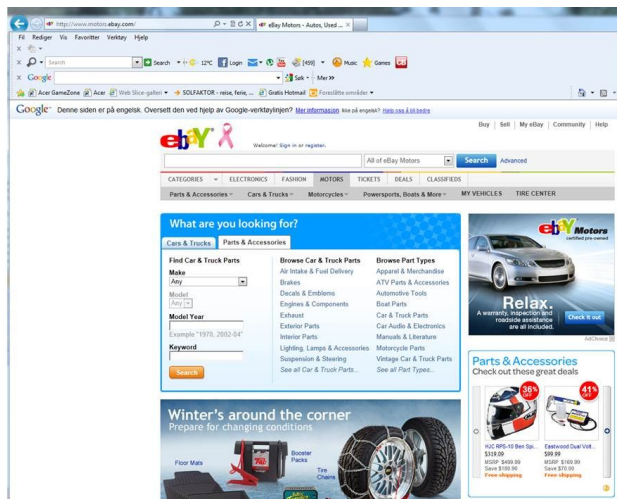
http://www.motors.ebay.com/
eBay Motors - Autos, Used ... ×
Fil Rediger Vis Favoritter Verktøy Hjelp
Search
Search
12°C
Login
[459]
Music
Games
Google
Søk
Mer »
Acer GameZone
Acer
Web Slice-galleri
SOLFAKTOR - reise, ferie, ...
Gratis Hotmail
Foreslåtte områder
Google Denne siden er på engelsk. Oversett den ved hjelp av Google-verktøylinjen? Mer informasjon Ikke på engelsk? Hjelp oss å bli bedre
Buy | Sell | My eBay | Community | Help
Welcome! Sign in or register.
All of eBay Motors
Search
Advanced
CATEGORIES
ELECTRONICS
FASHION
MOTORS
TICKETS
DEALS
CLASSIFIEDS
Parts & Accessories
Cars & Trucks
Motorcycles
Powersports, Boats & More
MY VEHICLES
TIRE CENTER
What are you looking for?
Cars & Trucks
Parts & Accessories
Find Car & Truck Parts
Make
Any
Model
Any
Model Year
Example "1970, 2002-04"
Keyword
Search
Browse Car & Truck Parts
Air Intake & Fuel Delivery
Brakes
Decals & Emblems
Engines & Components
Exhaust
Exterior Parts
Interior Parts
Lighting, Lamps & Accessories
Suspension & Steering
See all Car & Truck Parts...
Browse Part Types
Apparel & Merchandise
ATV Parts & Accessories
Automotive Tools
Boat Parts
Car & Truck Parts
Car Audio & Electronics
Manuals & Literature
Motorcycle Parts
Vintage Car & Truck Parts
See all Part Types...
ebay Motors
certified pre-owned
Relax.
A warranty, inspection and roadside assistance are all included.
Check it out
AdChoices
Parts & Accessories
Check out these great deals
36% OFF
41% OFF
HJC RPS-10 Ben Spi...
$319.09
MSRP: $499.00
Save $180.00
Free shipping
Eastwood Dual Volt...
$99.99
MSRP: $169.99
Save $70.00
Free shipping
Winter's around the corner
Prepare for changing conditions
Floor Mats
Booster Packs
Tire Chains